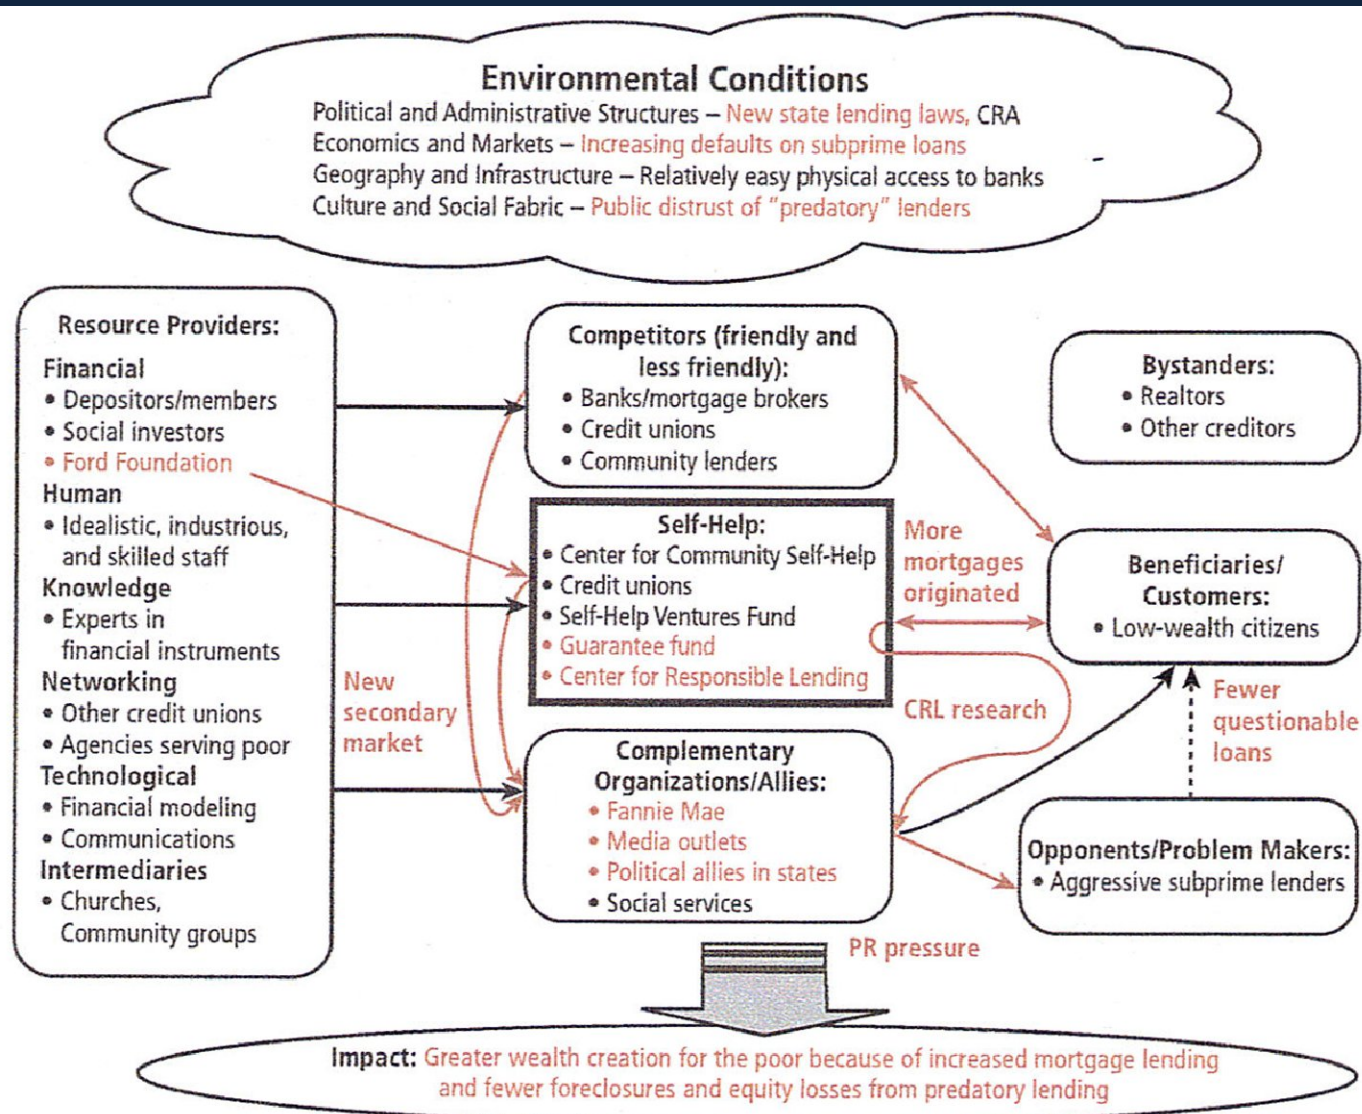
Environmental Conditions
Political and Administrative Structures – New state lending laws, CRA
Economics and Markets – Increasing defaults on subprime loans
Geography and Infrastructure – Relatively easy physical access to banks
Culture and Social Fabric – Public distrust of "predatory" lenders

Resource Providers:
Financial
• Depositors/members
• Social investors
• Ford Foundation
Human
• Idealistic, industrious, and skilled staff
Knowledge
• Experts in financial instruments
Networking
• Other credit unions
• Agencies serving poor
Technological
• Financial modeling
• Communications
Intermediaries
• Churches, Community groups

New secondary market

Competitors (friendly and less friendly):
• Banks/mortgage brokers
• Credit unions
• Community lenders

Self-Help:
• Center for Community Self-Help
• Credit unions
• Self-Help Ventures Fund
• Guarantee fund
• Center for Responsible Lending

Complementary Organizations/Allies:
• Fannie Mae
• Media outlets
• Political allies in states
• Social services

Bystanders:
• Realtors
• Other creditors

More mortgages originated

Beneficiaries/ Customers:
• Low-wealth citizens

CRL research

Fewer questionable loans

Opponents/Problem Makers:
• Aggressive subprime lenders

PR pressure

Impact: Greater wealth creation for the poor because of increased mortgage lending and fewer foreclosures and equity losses from predatory lending